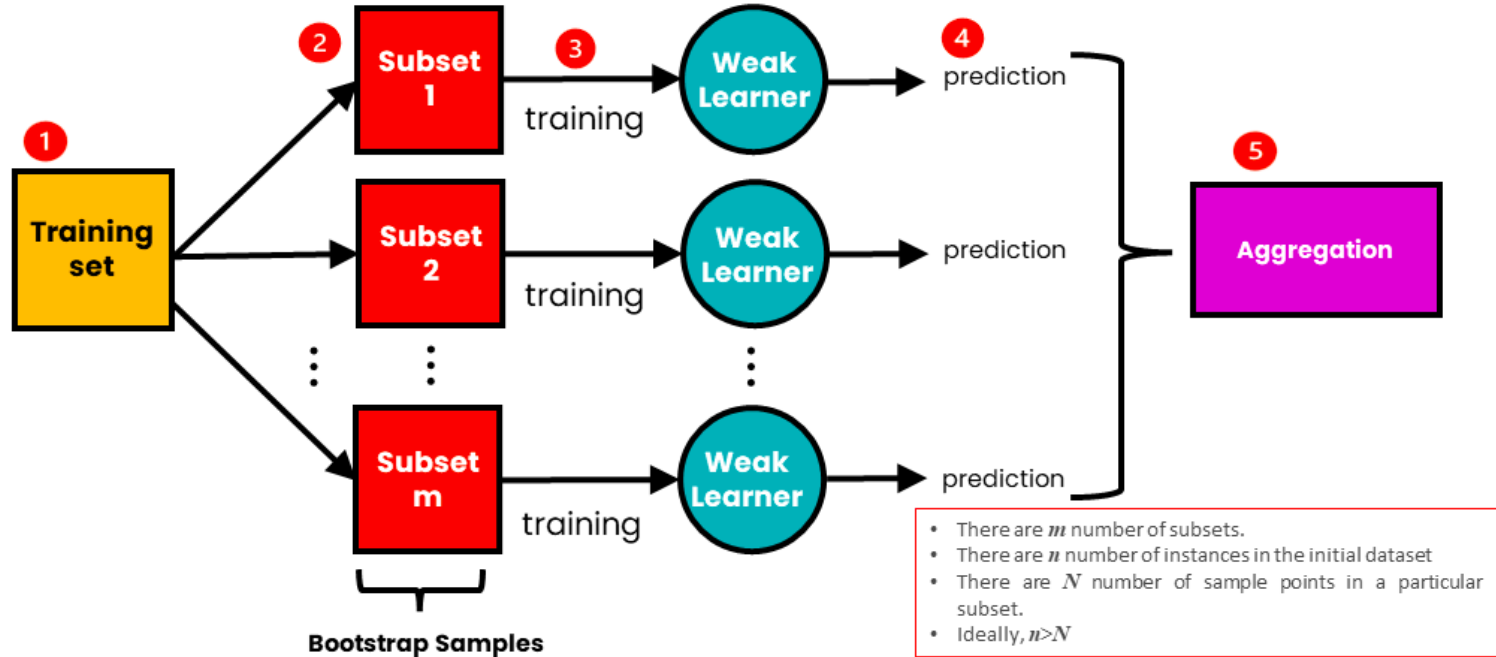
1
Training set

2
Subset 1
3
training
Weak Learner
4
prediction

Subset 2
training
Weak Learner
prediction

Subset m
training
Weak Learner
prediction

5
Aggregation

Bootstrap Samples

- There are $m$ number of subsets.
- There are $n$ number of instances in the initial dataset
- There are $N$ number of sample points in a particular subset.
- Ideally, $n>N$